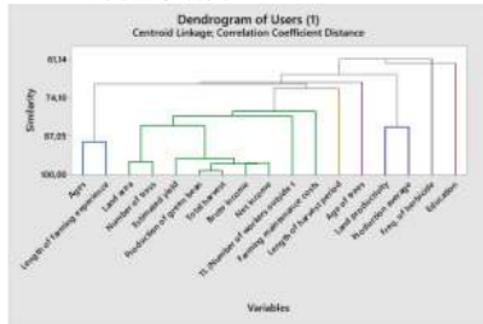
Dendrogram of Users (1)
Centroid Linkage; Correlation Coefficient Distance

61,14
74,10
87,05
100,00

Similarity

Ages
Length of farming experience
Land area
Number of trees
Estimated yield
Production of green bean
Total harvest
Gross income
Net income
TL (Number of workers outside f
Farming maintenance costs
Length of harvest period
Age of trees
Land productivity
Production average
Freq. of herbicide
Education

Variables